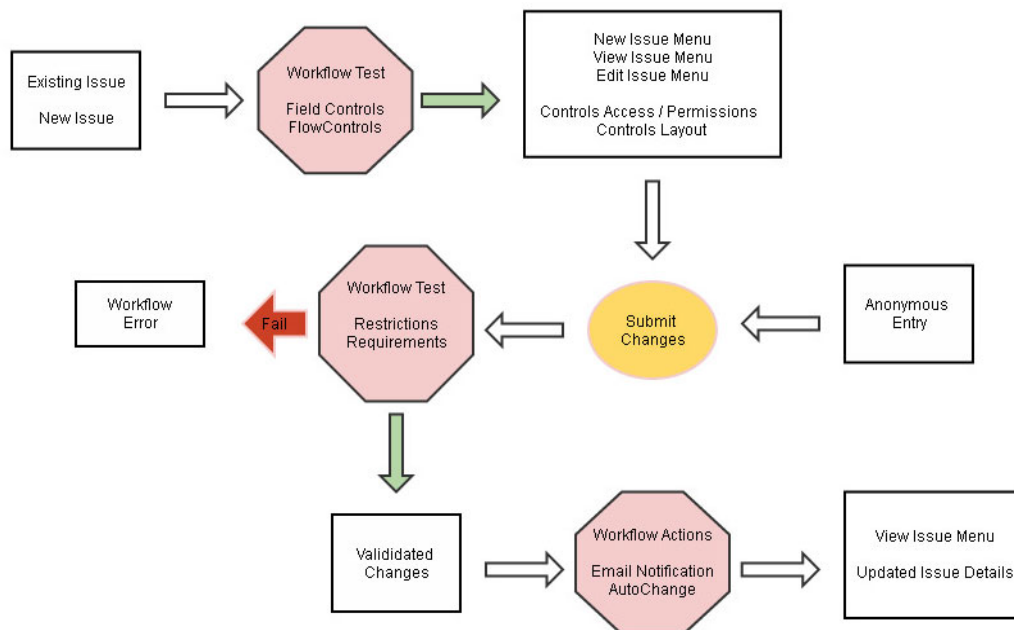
Existing Issue

New Issue

Workflow Test

Field Controls
FlowControls

New Issue Menu
View Issue Menu
Edit Issue Menu

Controls Access / Permissions
Controls Layout

Workflow Error

Fail

Workflow Test

Restrictions
Requirements

Submit Changes

Anonymous Entry

Valididated Changes

Workflow Actions

Email Notification
AutoChange

View Issue Menu

Updated Issue Details